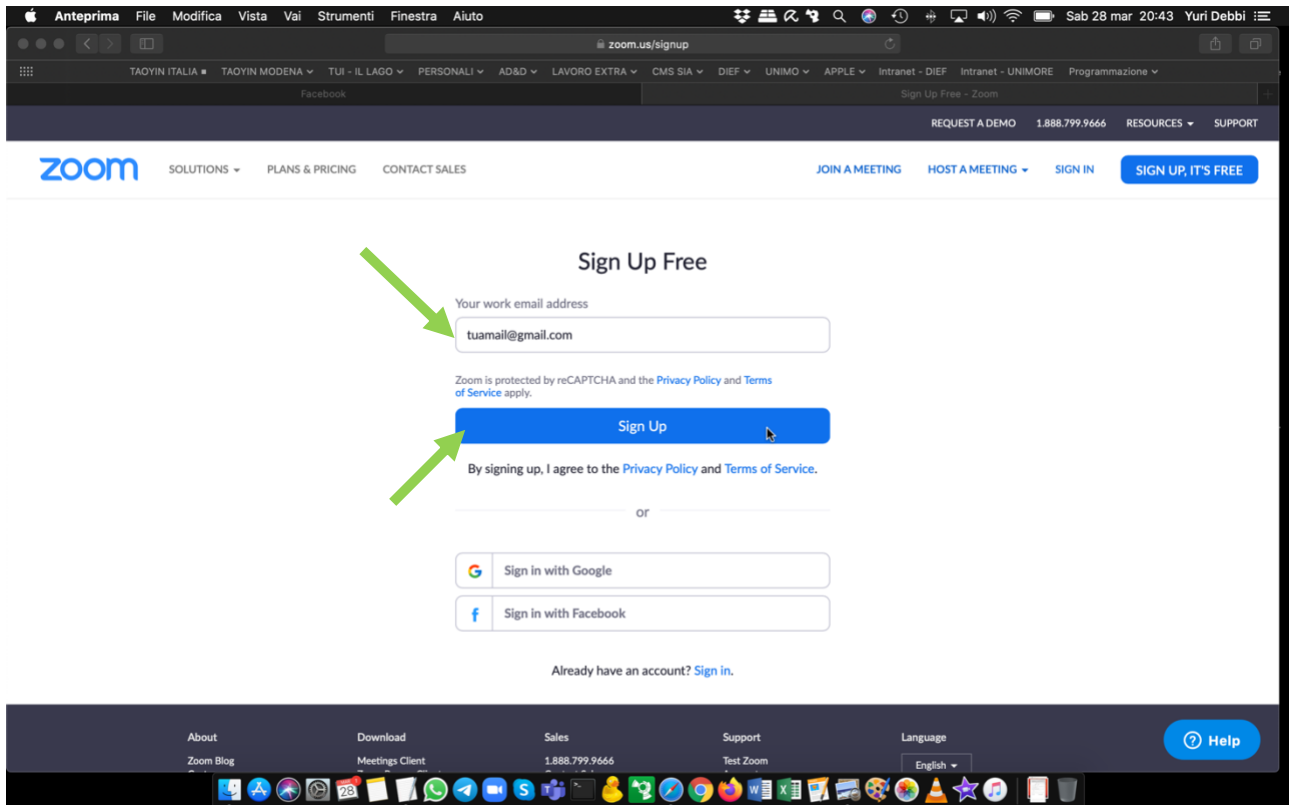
Anteprima File Modifica Vista Vai Strumenti Finestra Aiuto

Sab 28 mar 20:43 Yuri Debbi

zoom.us/signup

TAOYIN ITALIA TAOYIN MODENA TUI - IL LAGO PERSONALI AD&D LAVORO EXTRA CMS SIA DIEF UNIMO APPLE Intranet - DIEF Intranet - UNIMORE Programmazione

Facebook

Sign Up Free - Zoom

REQUEST A DEMO 1.888.799.9666 RESOURCES SUPPORT

zoom SOLUTIONS PLANS & PRICING CONTACT SALES

JOIN A MEETING HOST A MEETING SIGN IN SIGN UP, IT'S FREE

Sign Up Free

Your work email address

tuamail@gmail.com

Zoom is protected by reCAPTCHA and the Privacy Policy and Terms of Service apply.

Sign Up

By signing up, I agree to the Privacy Policy and Terms of Service.

or

Sign in with Google

Sign in with Facebook

Already have an account? Sign in.

About
Zoom Blog

Download
Meetings Client

Sales
1.888.799.9666

Support
Test Zoom

Language
English

Help

28